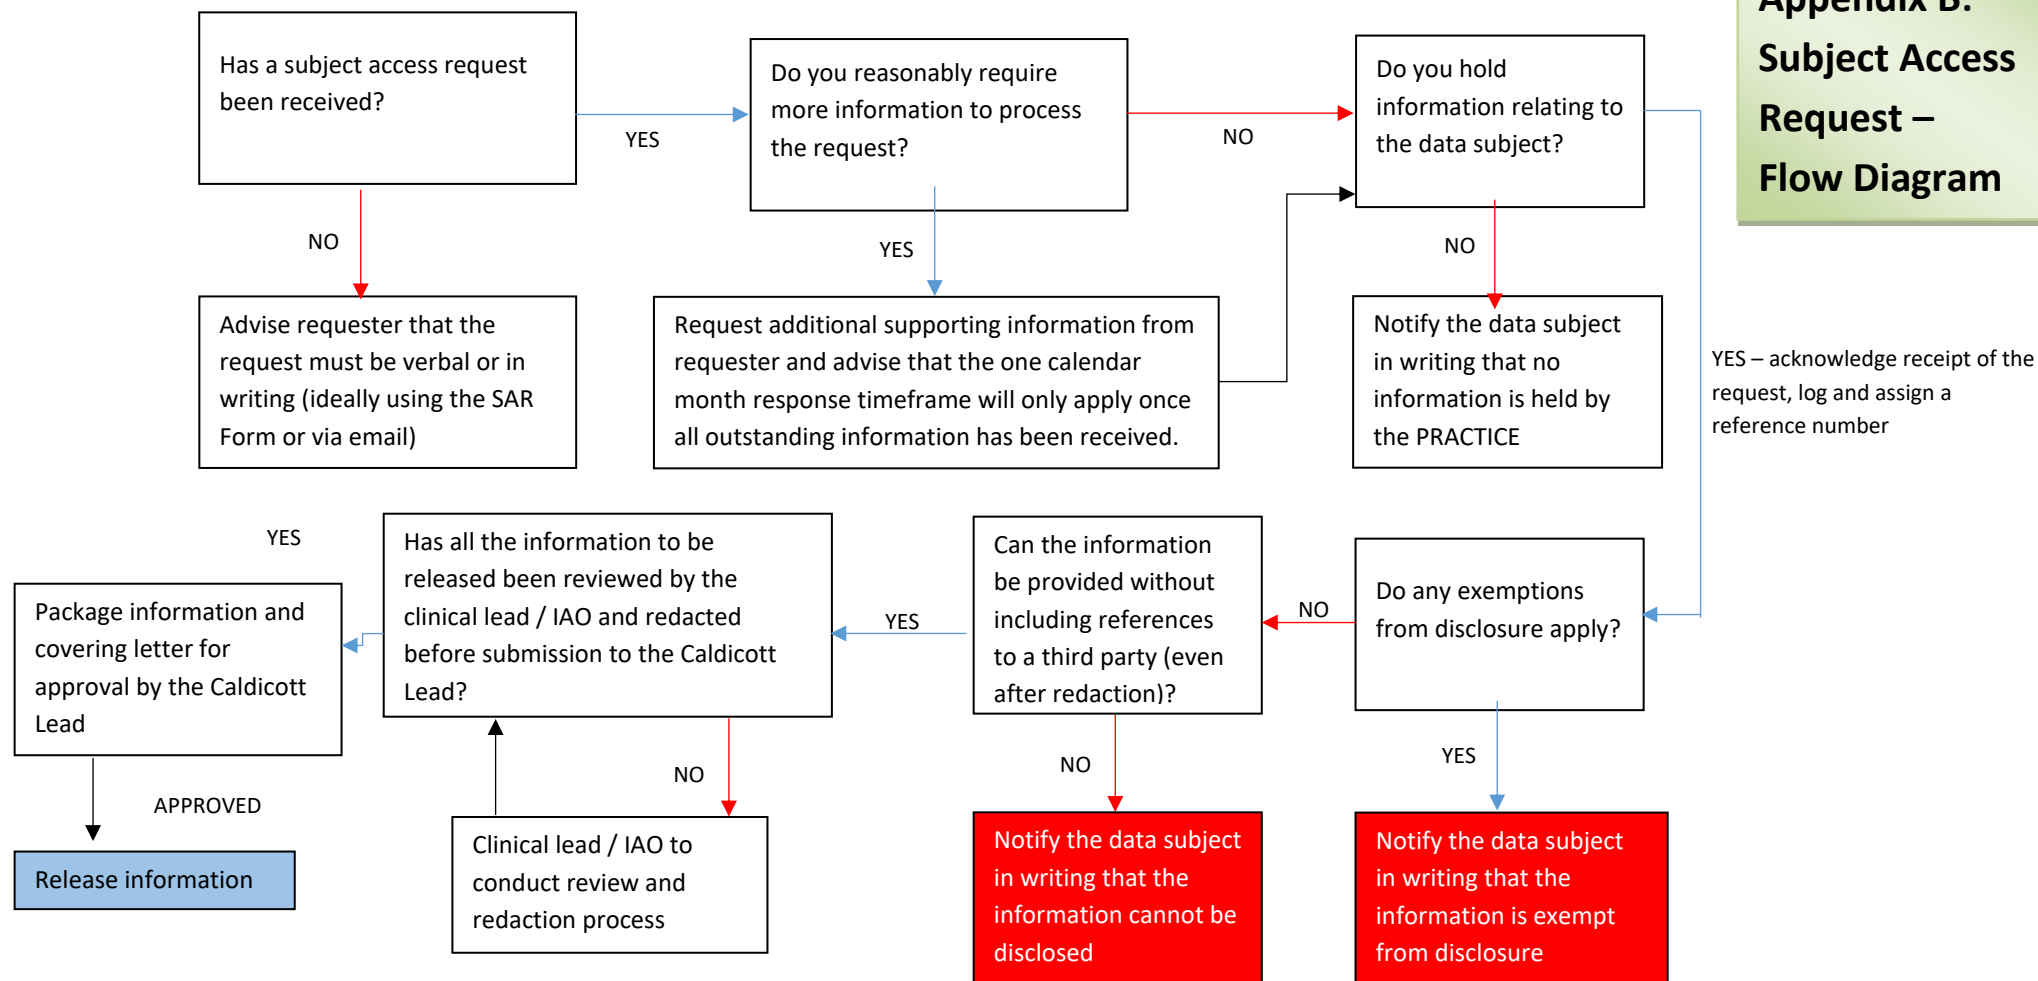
Appendix B: Subject Access Request – Flow Diagram

Has a subject access request been received?

YES

Do you reasonably require more information to process the request?

NO

Do you hold information relating to the data subject?

NO

Advise requester that the request must be verbal or in writing (ideally using the SAR Form or via email)

YES

Request additional supporting information from requester and advise that the one calendar month response timeframe will only apply once all outstanding information has been received.

NO

Notify the data subject in writing that no information is held by the PRACTICE

YES – acknowledge receipt of the request, log and assign a reference number

YES

Package information and covering letter for approval by the Caldicott Lead

Has all the information to be released been reviewed by the clinical lead / IAO and redacted before submission to the Caldicott Lead?

YES

Can the information be provided without including references to a third party (even after redaction)?

NO

Do any exemptions from disclosure apply?

APPROVED

NO

NO

YES

Release information

Clinical lead / IAO to conduct review and redaction process

Notify the data subject in writing that the information cannot be disclosed

Notify the data subject in writing that the information is exempt from disclosure